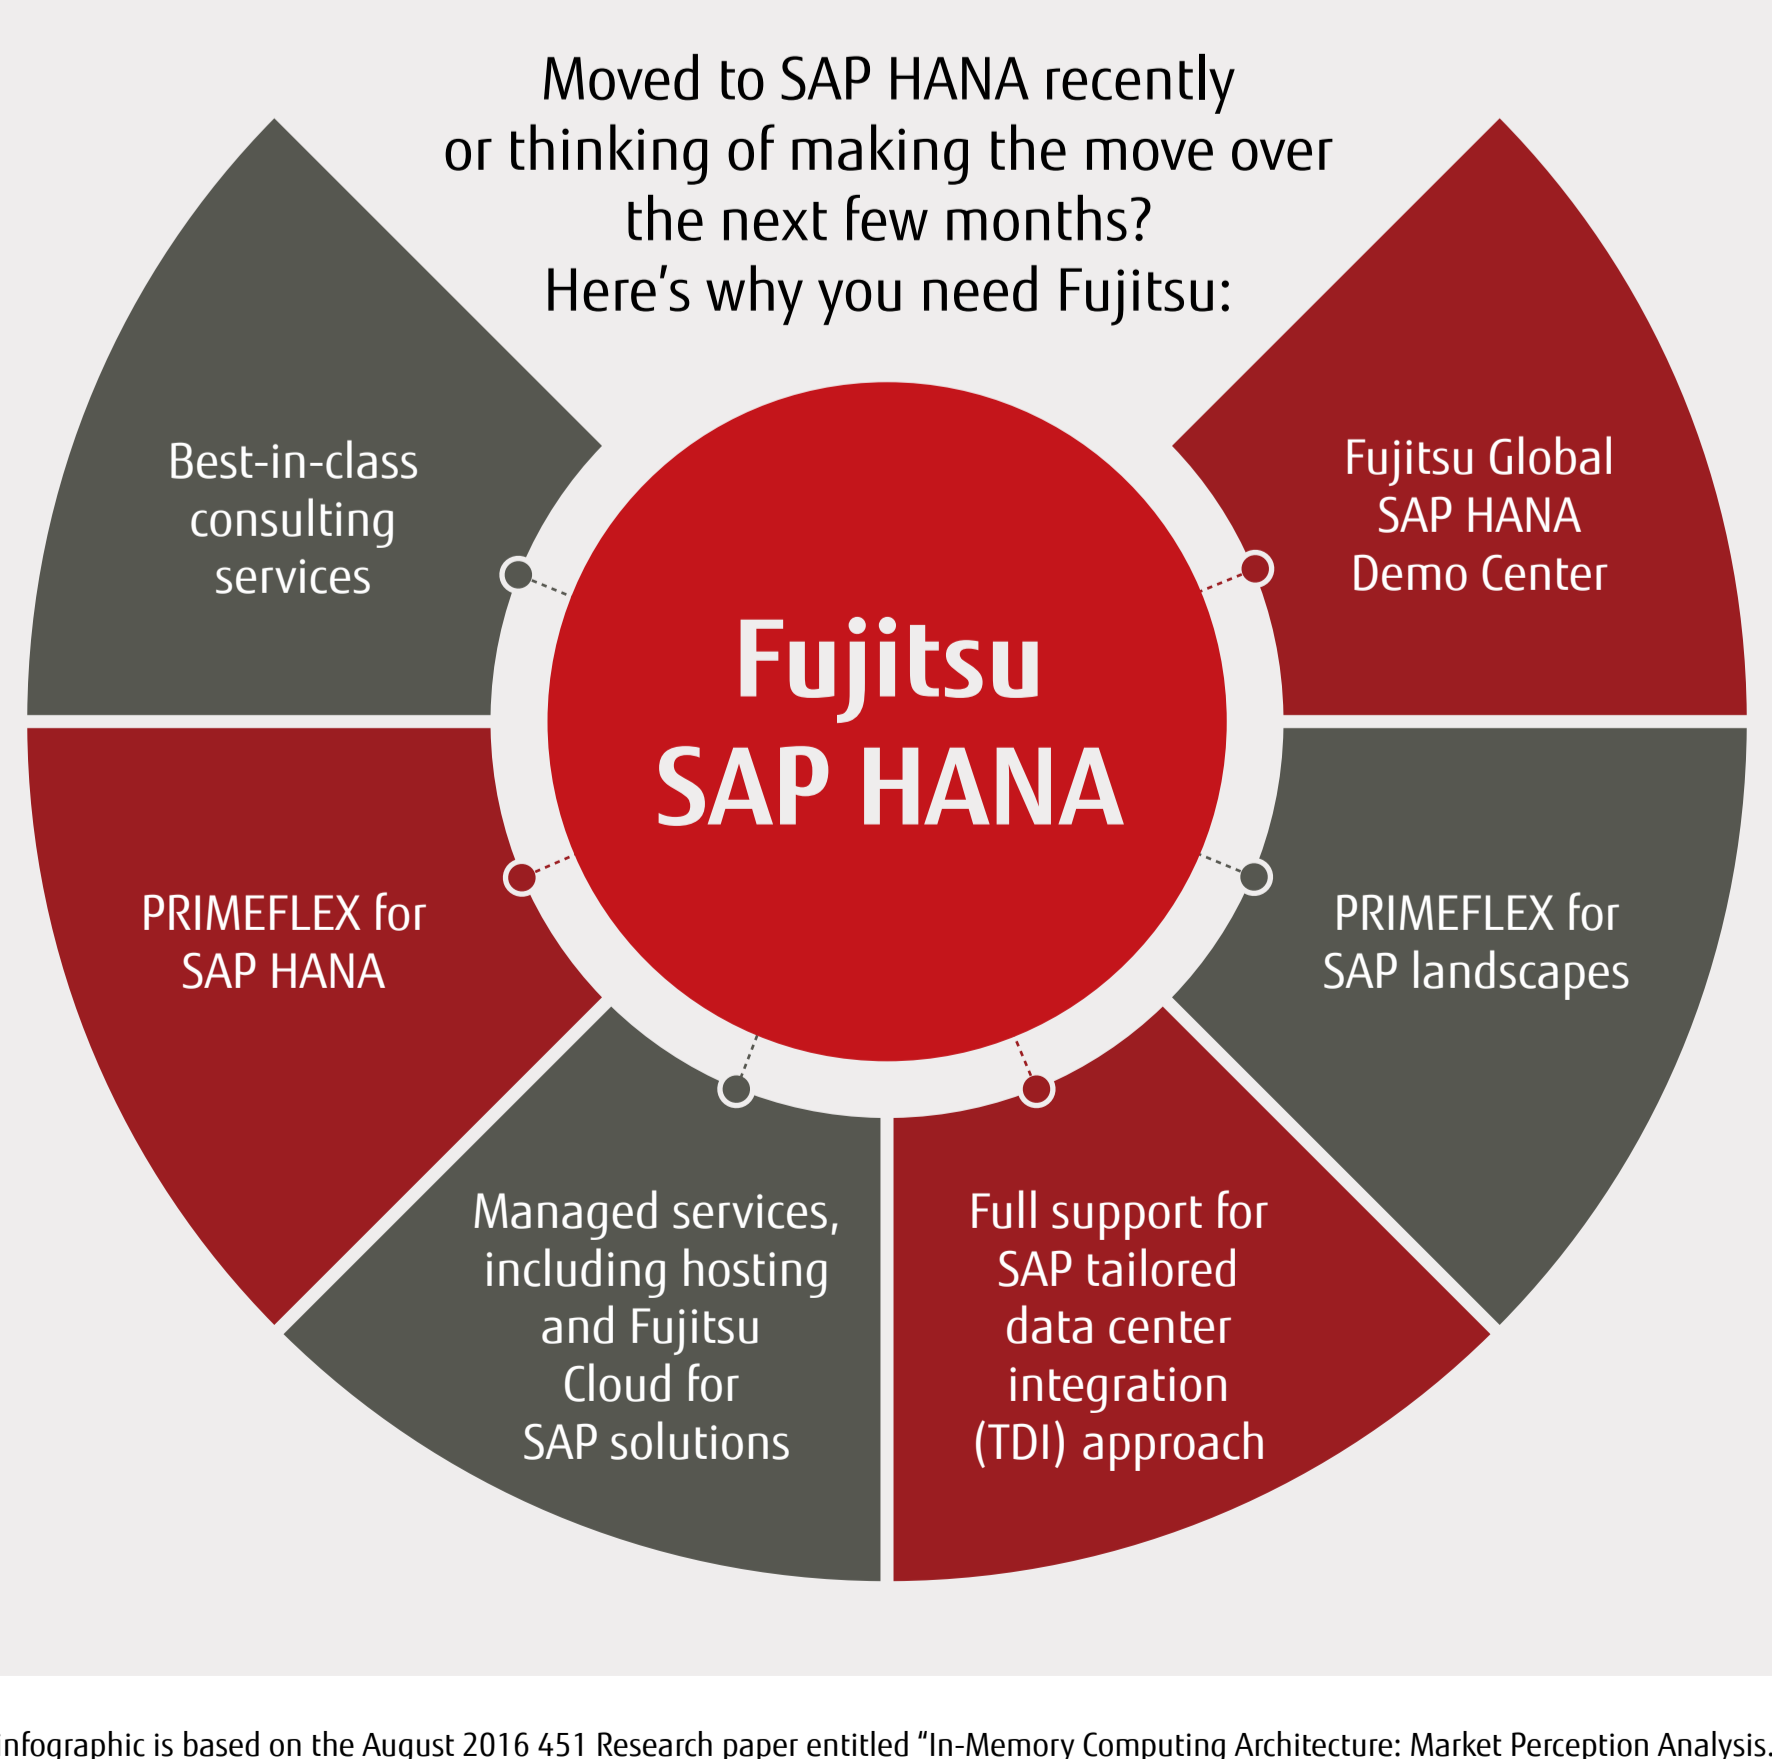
Moved to SAP HANA recently or thinking of making the move over the next few months? Here’s why you need Fujitsu:

Best-in-class consulting services

Fujitsu Global SAP HANA Demo Center

Fujitsu SAP HANA

PRIMEFLEX for SAP HANA

PRIMEFLEX for SAP landscapes

Managed services, including hosting and Fujitsu Cloud for SAP solutions

Full support for SAP tailored data center integration (TDI) approach

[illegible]nfographic is based on the August 2016 451 Research paper entitled “In-Memory Computing Architecture: Market Perception Analysis.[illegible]